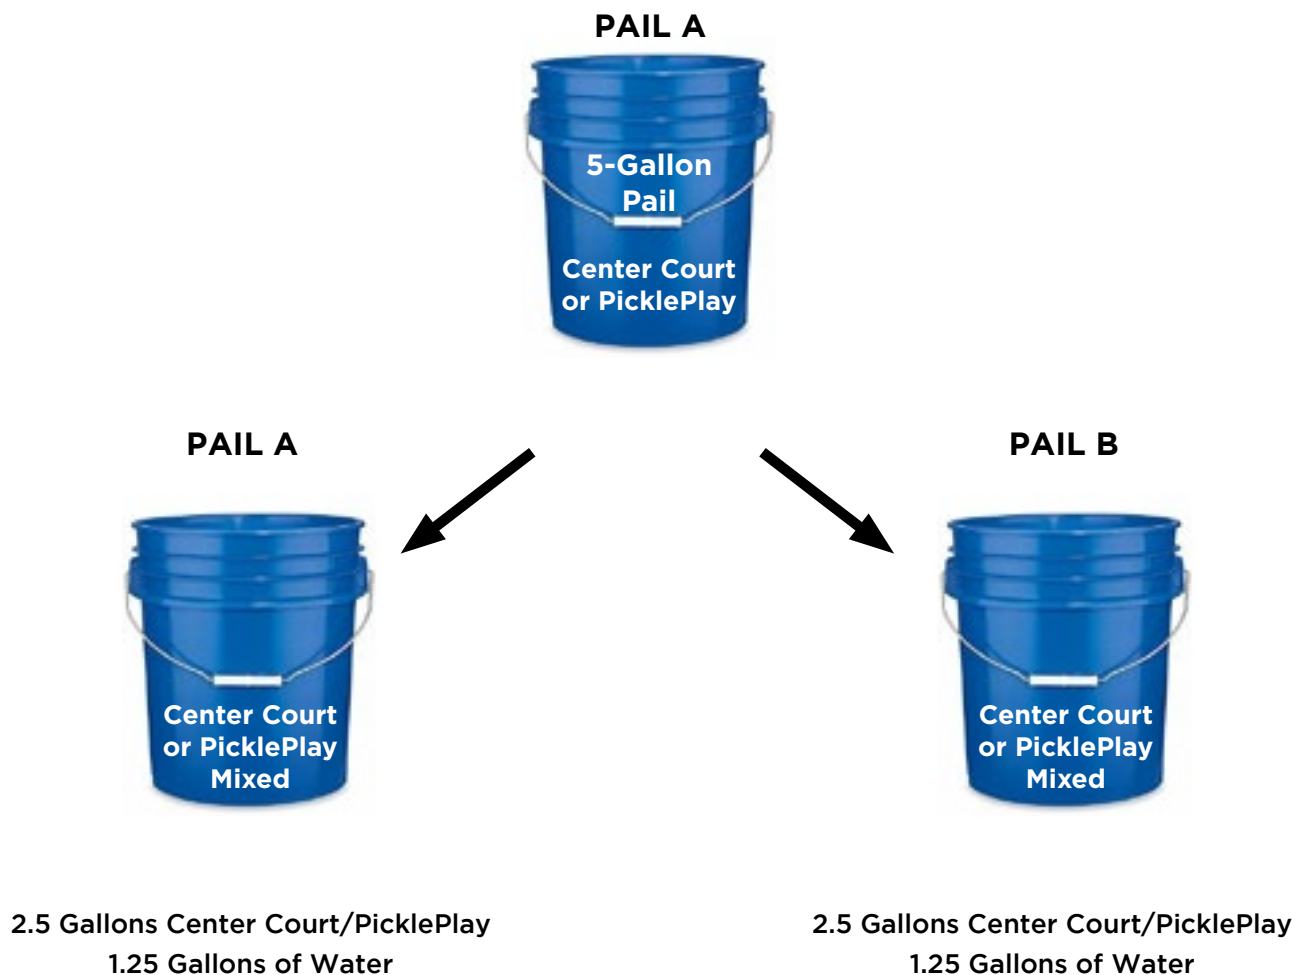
PAIL A

5-Gallon Pail

Center Court or PicklePlay

PAIL A

Center Court or PicklePlay Mixed

PAIL B

Center Court or PicklePlay Mixed

2.5 Gallons Center Court/PicklePlay
1.25 Gallons of Water

2.5 Gallons Center Court/PicklePlay
1.25 Gallons of Water